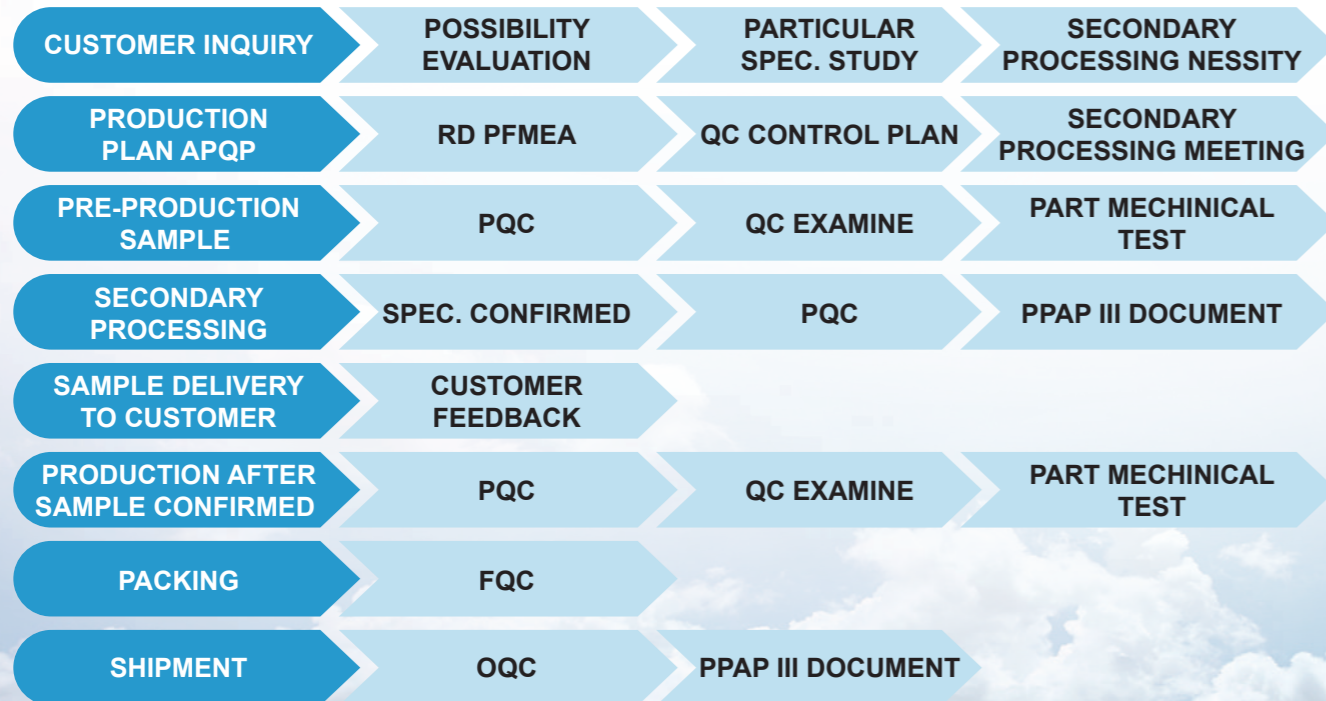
CUSTOMER INQUIRY
POSSIBILITY EVALUATION
PARTICULAR SPEC. STUDY
SECONDARY PROCESSING NESSITY

PRODUCTION PLAN APQP
RD PFMEA
QC CONTROL PLAN
SECONDARY PROCESSING MEETING

PRE-PRODUCTION SAMPLE
PQC
QC EXAMINE
PART MECHINICAL TEST

SECONDARY PROCESSING
SPEC. CONFIRMED
PQC
PPAP III DOCUMENT

SAMPLE DELIVERY TO CUSTOMER
CUSTOMER FEEDBACK

PRODUCTION AFTER SAMPLE CONFIRMED
PQC
QC EXAMINE
PART MECHINICAL TEST

PACKING
FQC

SHIPMENT
OQC
PPAP III DOCUMENT